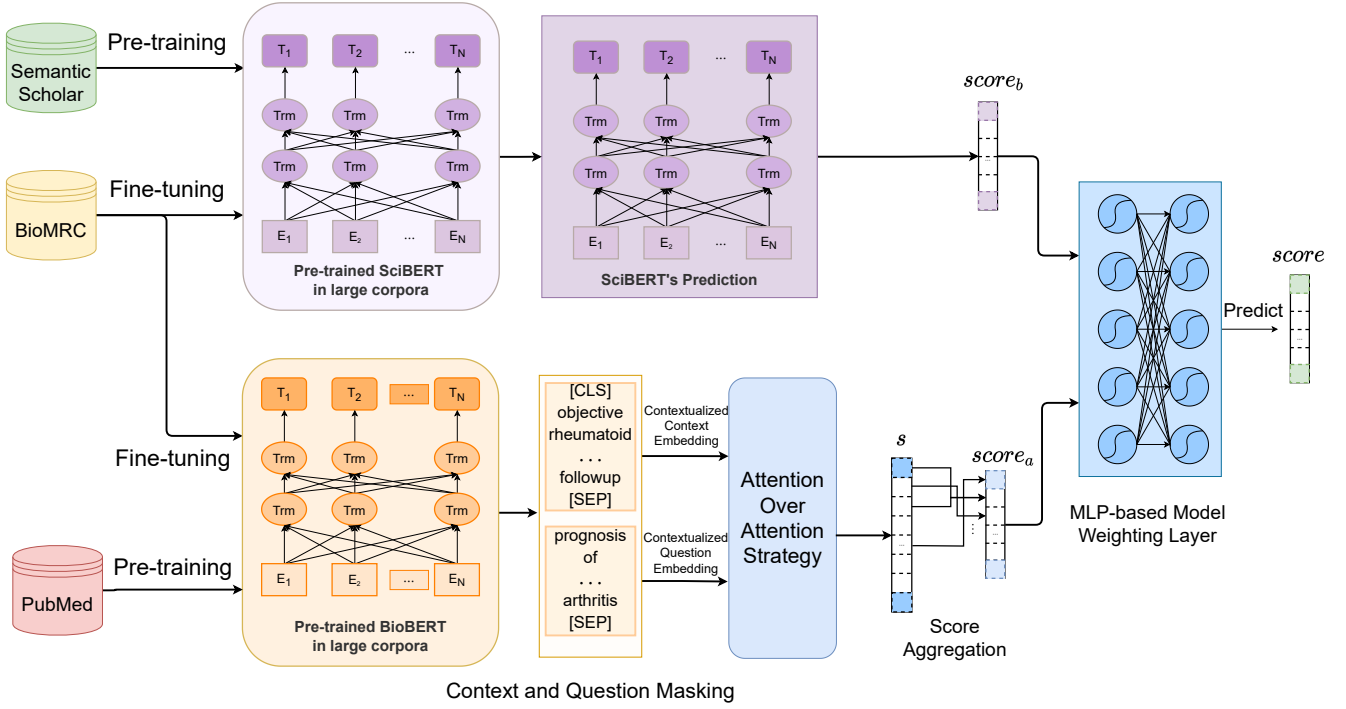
Semantic Scholar
Pre-training
$T_1$ $T_2$ ... $T_N$
Trm Trm Trm
Trm Trm Trm
$E_1$ $E_2$ ... $E_N$
Pre-trained SciBERT in large corpora

BioMRC
Fine-tuning

$T_1$ $T_2$ ... $T_N$
Trm Trm Trm
Trm Trm Trm
$E_1$ $E_2$ ... $E_N$
SciBERT's Prediction

$score_b$

Fine-tuning

PubMed
Pre-training

$T_1$ $T_2$ ... $T_N$
Trm Trm Trm
Trm Trm Trm
$E_1$ $E_2$ ... $E_N$
Pre-trained BioBERT in large corpora

[CLS]
objective
rheumatoid
. . .
followup
[SEP]

prognosis
of
. . .
arthritis
[SEP]

Context and Question Masking

Contextualized Context Embedding

Contextualized Question Embedding

Attention Over Attention Strategy

$s$

$score_a$

Score Aggregation

MLP-based Model Weighting Layer

Predict

$score$